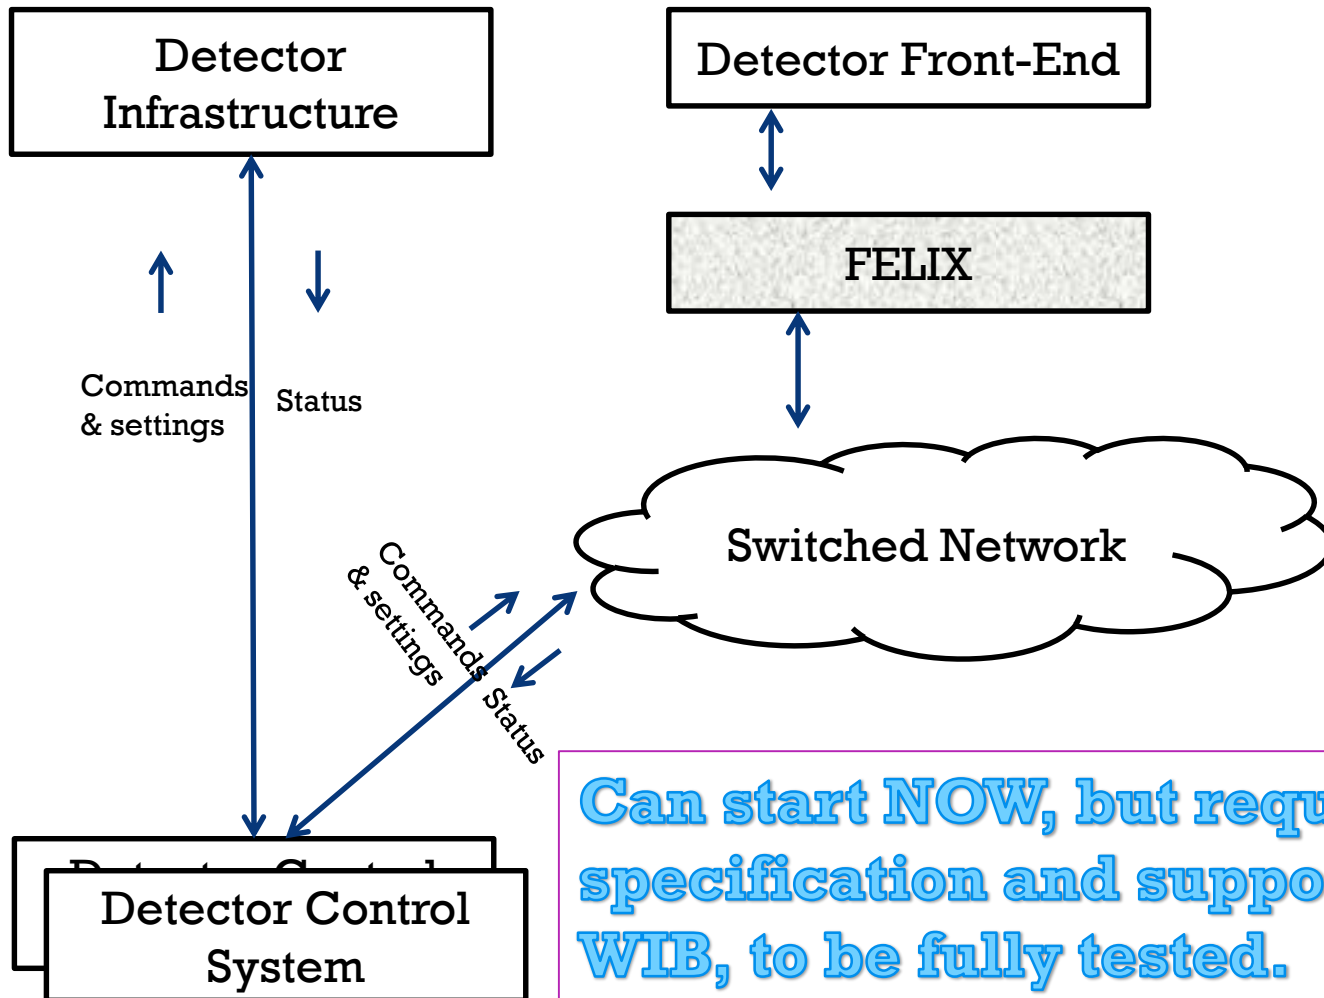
Detector Infrastructure

Detector Front-End

FELIX

Commands & settings

Status

Switched Network

Commands & settings

Status

Detector Control System

Can start NOW, but requ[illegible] specification and suppo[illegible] WIB, to be fully tested.